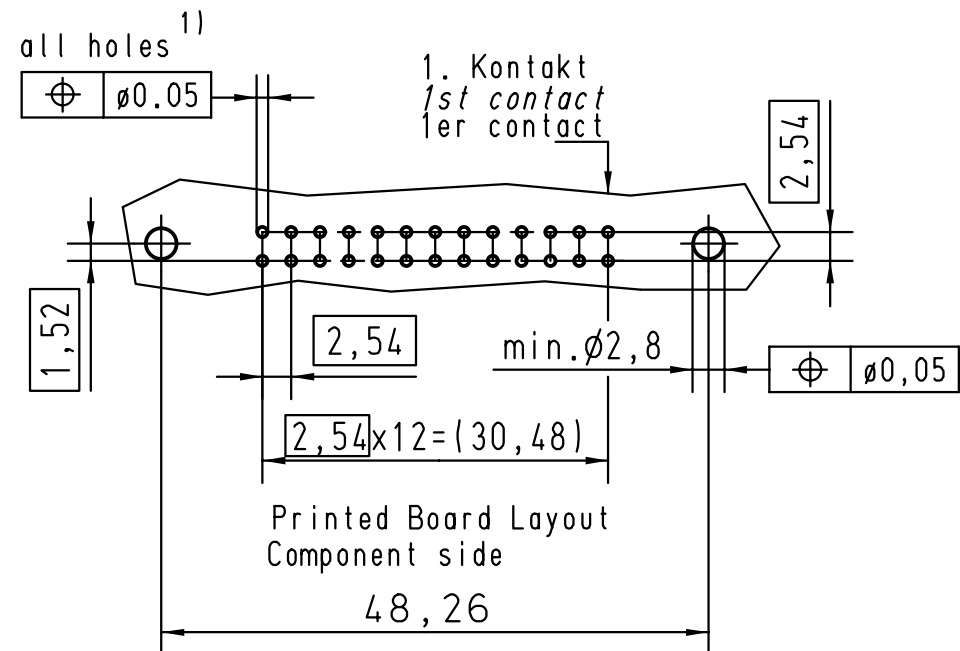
all holes 1)

| $\oplus$ | ø0.05 |
|---|---|

1. Kontakt
*1st contact*
1er contact

2,54

1,52

2,54

min.Ø2,8

| $\oplus$ | ø0,05 |
|---|---|

2,54x12=(30,48)

Printed Board Layout
Component side

48,26